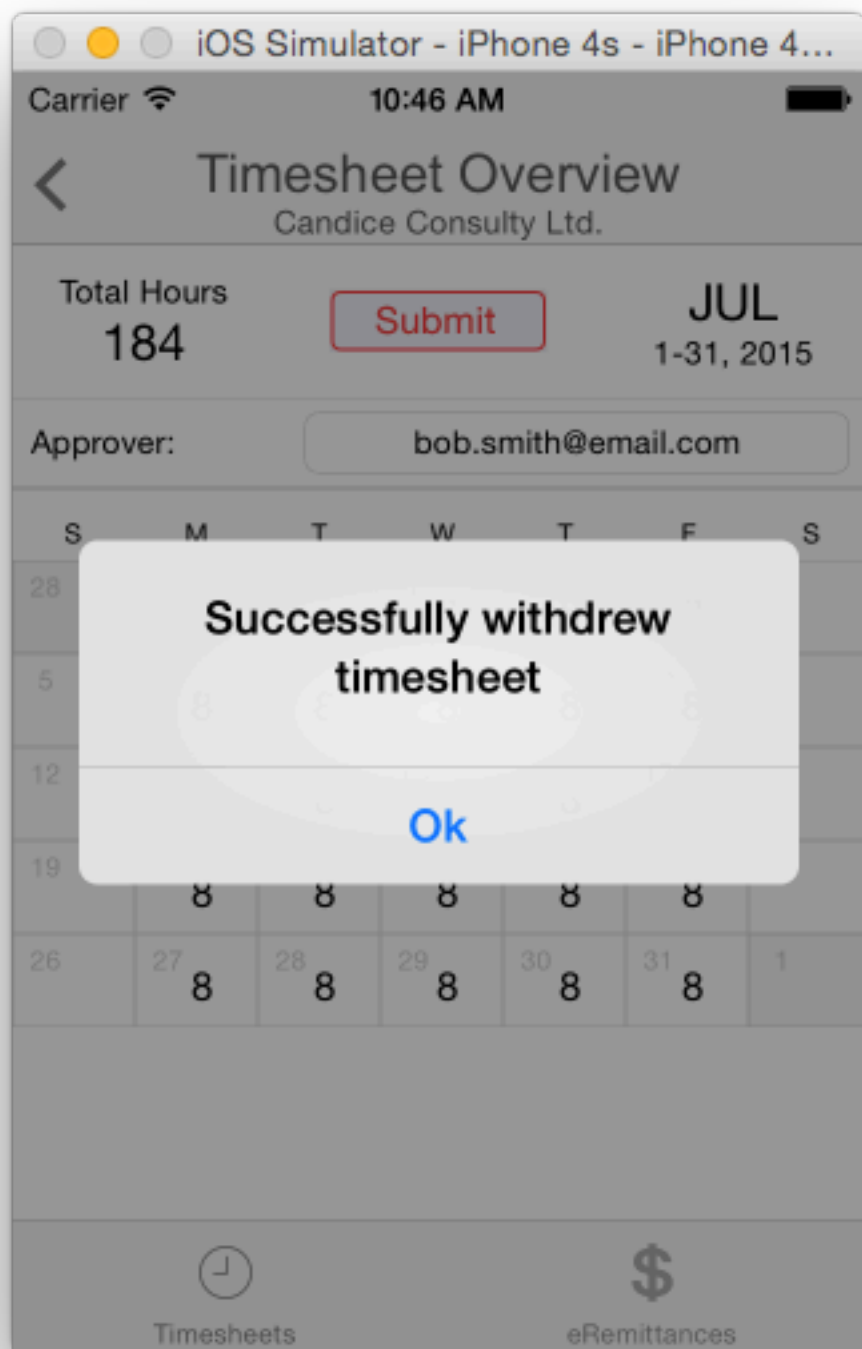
iOS Simulator - iPhone 4s - iPhone 4...

Carrier 10:46 AM

Timesheet Overview
Candice Consulty Ltd.

Total Hours
184

Submit

JUL
1-31, 2015

Approver: bob.smith@email.com

| S | M | T | W | T | F | S |
|---|---|---|---|---|---|---|
| 28 | | | | | | |
| 5 | | | | | | |
| 12 | | | | | | |
| 19 | 8 | 8 | 8 | 8 | 8 | |
| 26 | 27 8 | 28 8 | 29 8 | 30 8 | 31 8 | 1 |

Successfully withdrew timesheet

Ok

Timesheets
eRemittances